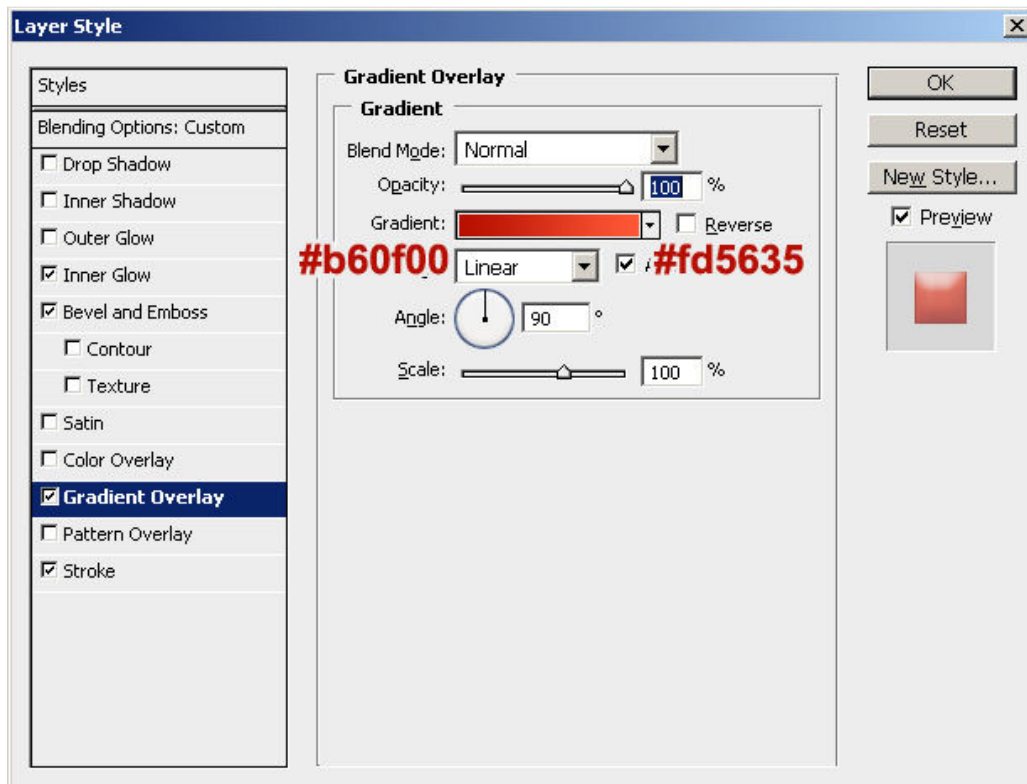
Layer Style

Styles
Blending Options: Custom
Drop Shadow
Inner Shadow
Outer Glow
Inner Glow
Bevel and Emboss
Contour
Texture
Satin
Color Overlay
Gradient Overlay
Pattern Overlay
Stroke

Gradient Overlay
Gradient
Blend Mode: Normal
Opacity: 100 %
Gradient: Reverse
#b60f00 Linear #fd5635
Angle: 90 °
Scale: 100 %

OK
Reset
New Style...
Preview